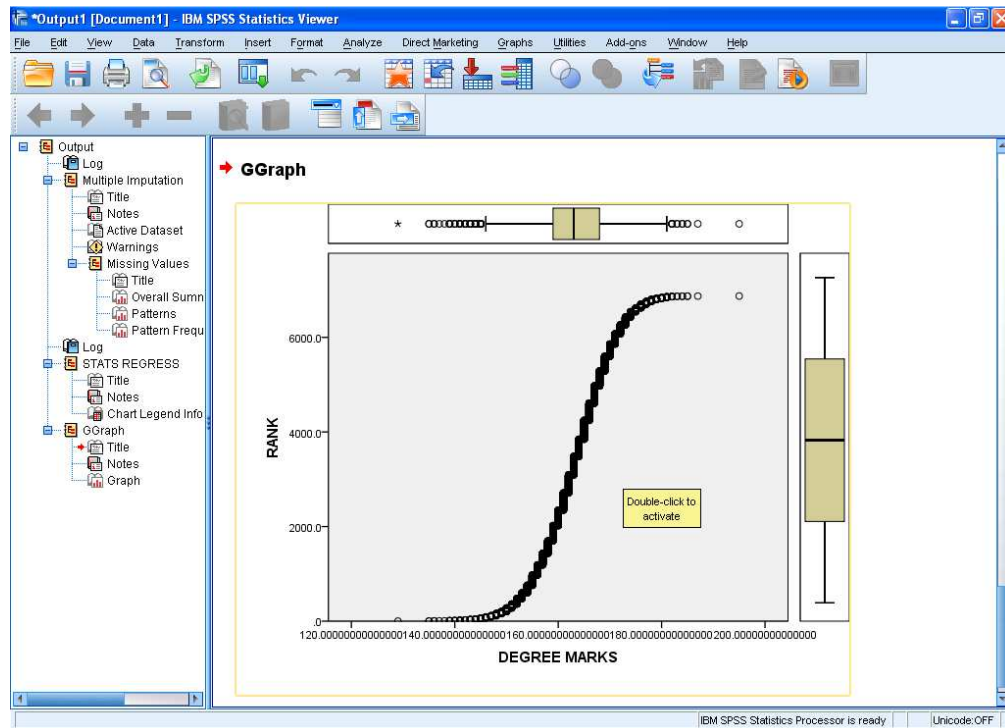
*Output1 [Document1] - IBM SPSS Statistics Viewer

File Edit View Data Transform Insert Format Analyze Direct Marketing Graphs Utilities Add-ons Window Help

Output
Log
Multiple Imputation
Title
Notes
Active Dataset
Warnings
Missing Values
Title
Overall Summ
Patterns
Pattern Frequ
Log
STATS REGRESS
Title
Notes
Chart Legend Info
GGraph
Title
Notes
Graph

GGraph

RANK

6000.0
4000.0
2000.0
.0

120.0000000000000140.0000000000000160.0000000000000180.0000000000000200.0000000000000

DEGREE MARKS

Double-click to activate

IBM SPSS Statistics Processor is ready
Unicode:OFF